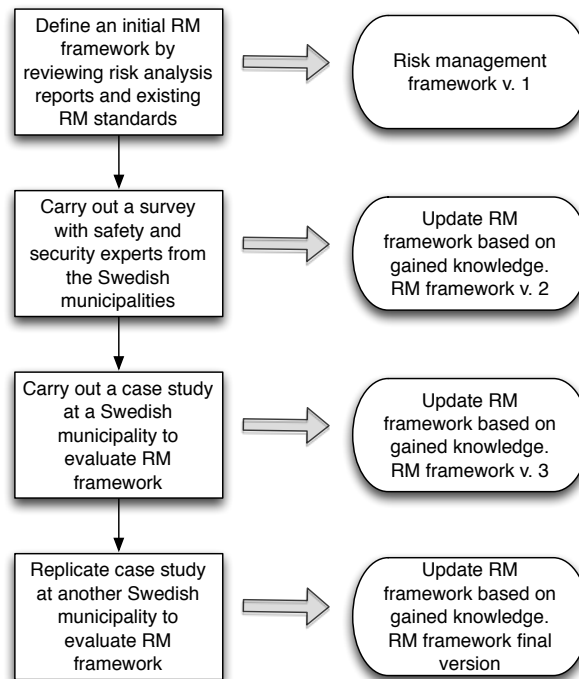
Define an initial RM framework by reviewing risk analysis reports and existing RM standards

Risk management framework v. 1

Carry out a survey with safety and security experts from the Swedish municipalities

Update RM framework based on gained knowledge. RM framework v. 2

Carry out a case study at a Swedish municipality to evaluate RM framework

Update RM framework based on gained knowledge. RM framework v. 3

Replicate case study at another Swedish municipality to evaluate RM framework

Update RM framework based on gained knowledge. RM framework final version